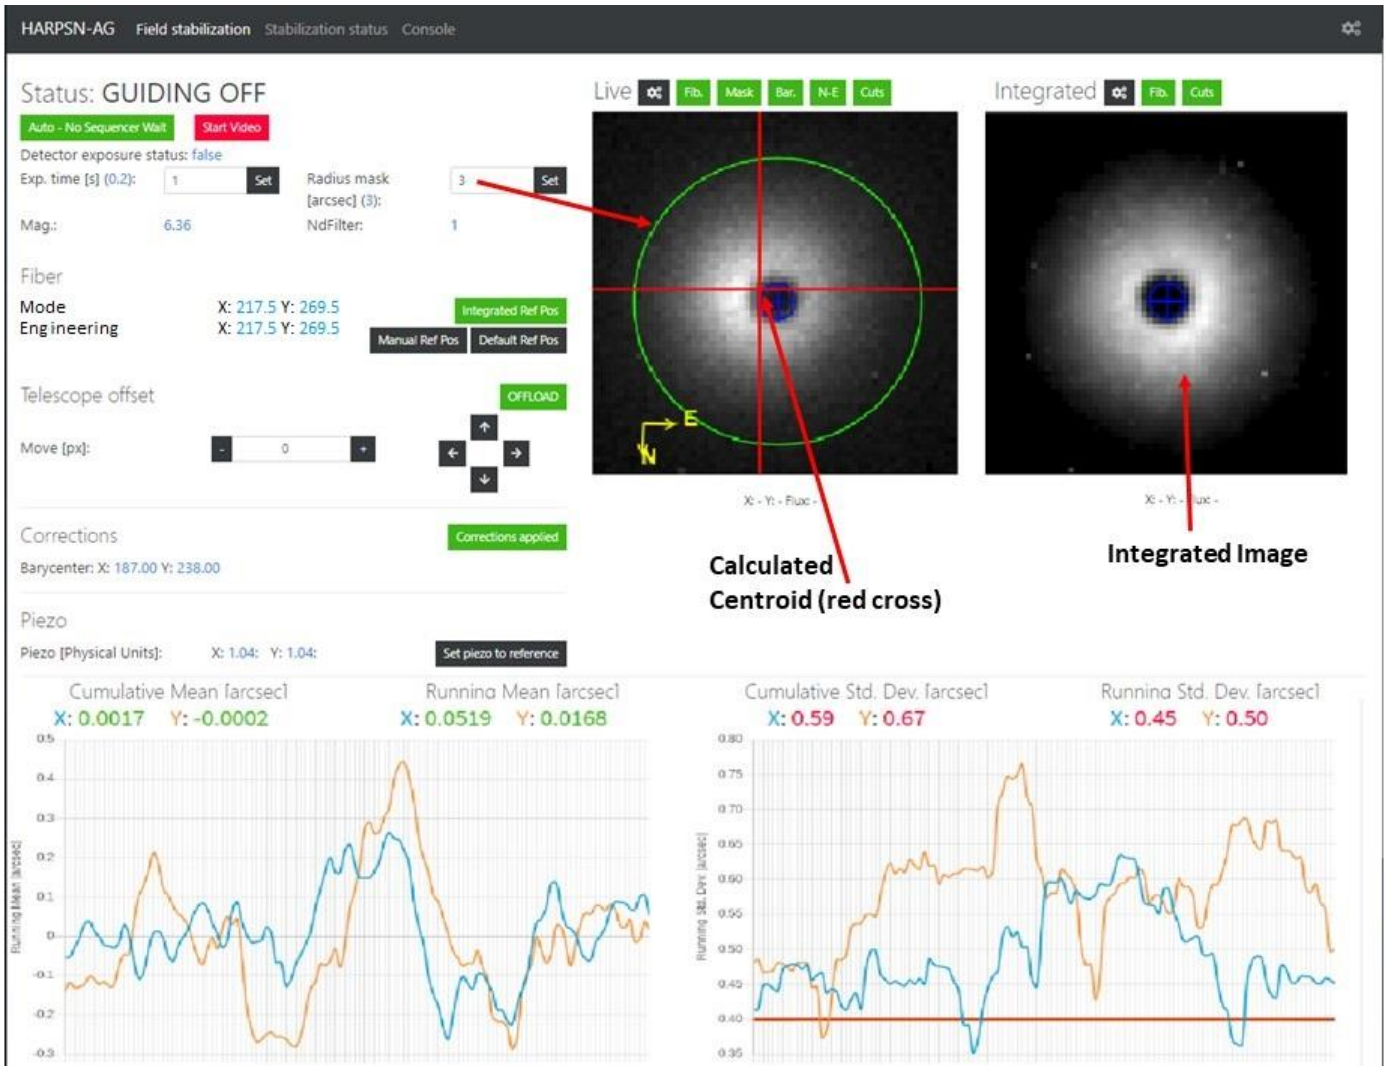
HARPSN-AG Field stabilization Stabilization status Console

Status: GUIDING OFF

Auto - No Sequencer Wait Start Video

Detector exposure status: false

Exp. time [s] (0.2): 1 Set

Radius mask [arcsec] (3): 3 Set

Mag.: 6.36

NdFilter: 1

Fiber

Mode X: 217.5 Y: 269.5

Engineering X: 217.5 Y: 269.5

Integrated Ref Pos

Manual Ref Pos Default Ref Pos

Telescope offset

OFFLOAD

Move [px]: - 0 +

Corrections

Corrections applied

Barycenter: X: 187.00 Y: 238.00

Piezo

Piezo [Physical Units]: X: 1.04: Y: 1.04:

Set piezo to reference

Live Fib. Mask Bar. N-E Cuts

E
N

X: - Y: - Flux: -

Integrated Fib. Cuts

X: - Y: - Flux: -

Calculated Centroid (red cross)

Integrated Image

Cumulative Mean [arcsec]
X: 0.0017 Y: -0.0002

Running Mean [arcsec]
X: 0.0519 Y: 0.0168

0.5
0.4
0.3
0.2
0.1
0
-0.1
-0.2
-0.3

Running Mean [arcsec]

Cumulative Std. Dev. [arcsec]
X: 0.59 Y: 0.67

Running Std. Dev. [arcsec]
X: 0.45 Y: 0.50

0.80
0.75
0.70
0.65
0.60
0.55
0.50
0.45
0.40
0.35

Running Std. Dev [arcsec]